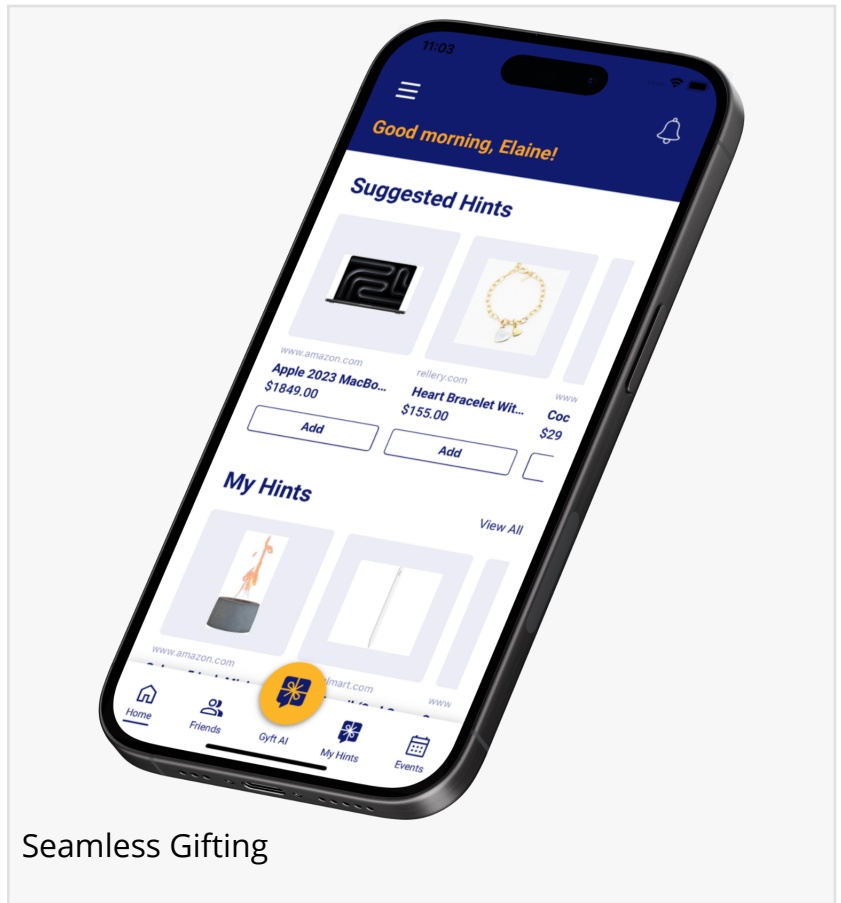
11:03

Good morning, Elaine!

Suggested Hints

www.amazon.com
Apple 2023 MacBo...
$1849.00
Add

rellery.com
Heart Bracelet Wit...
$155.00
Add

www
Coc
$29

My Hints

View All

www.amazon.com

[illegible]lmart.com

www

Home
Friends
Gyft AI
My Hints
Events

Seamless Gifting